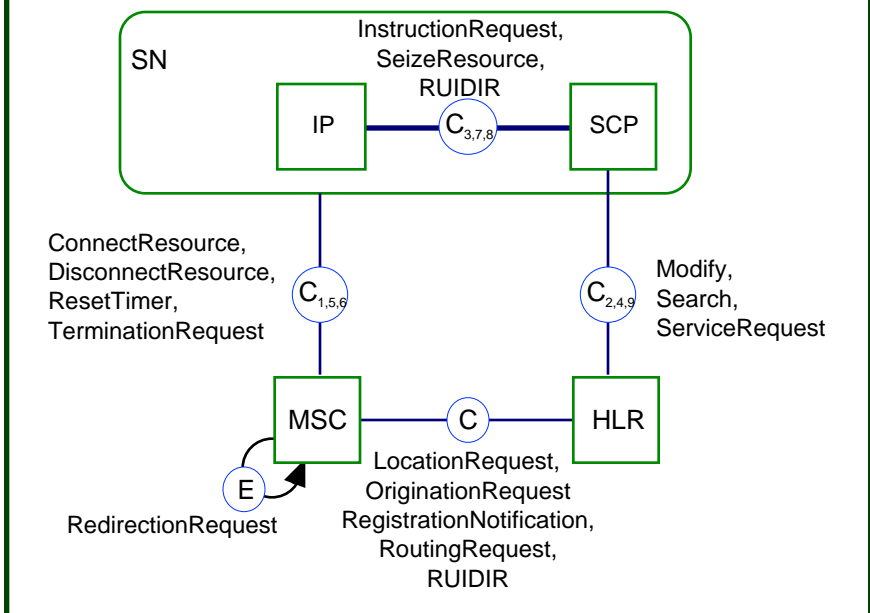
SN

InstructionRequest,
SeizeResource,
RUIDIR

IP

$C_{3,7,8}$

SCP

ConnectResource,
DisconnectResource,
ResetTimer,
TerminationRequest

$C_{1,5,6}$

$C_{2,4,9}$

Modify,
Search,
ServiceRequest

MSC

C

HLR

E

RedirectionRequest

LocationRequest,
OriginationRequest
RegistrationNotification,
RoutingRequest,
RUIDIR